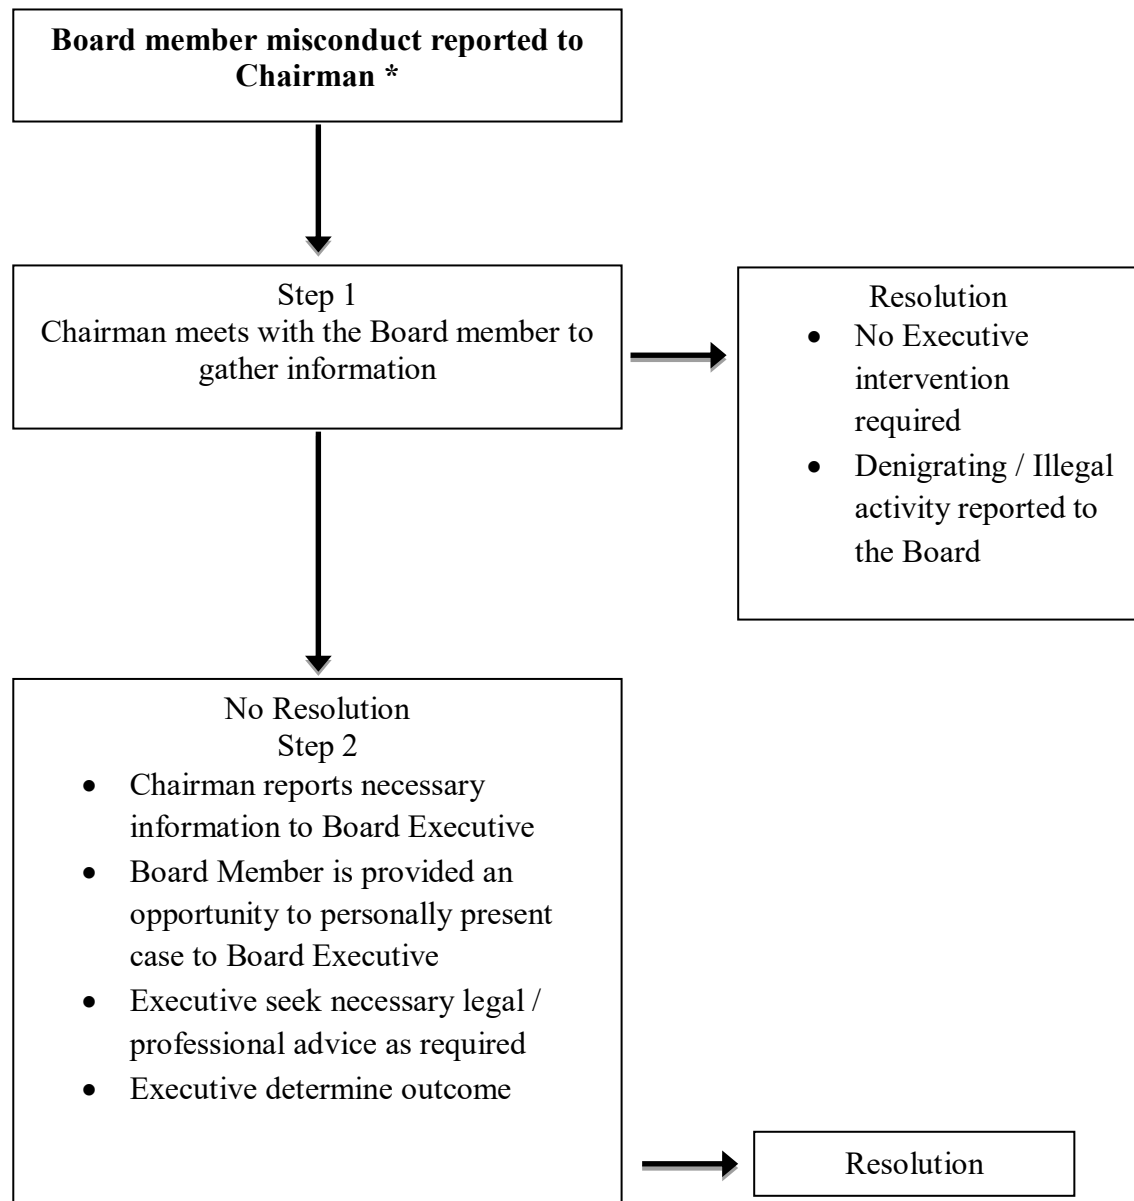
**Board member misconduct reported to Chairman \***

Step 1
Chairman meets with the Board member to gather information

Resolution
- No Executive intervention required
- Denigrating / Illegal activity reported to the Board

No Resolution
Step 2
- Chairman reports necessary information to Board Executive
- Board Member is provided an opportunity to personally present case to Board Executive
- Executive seek necessary legal / professional advice as required
- Executive determine outcome

Resolution